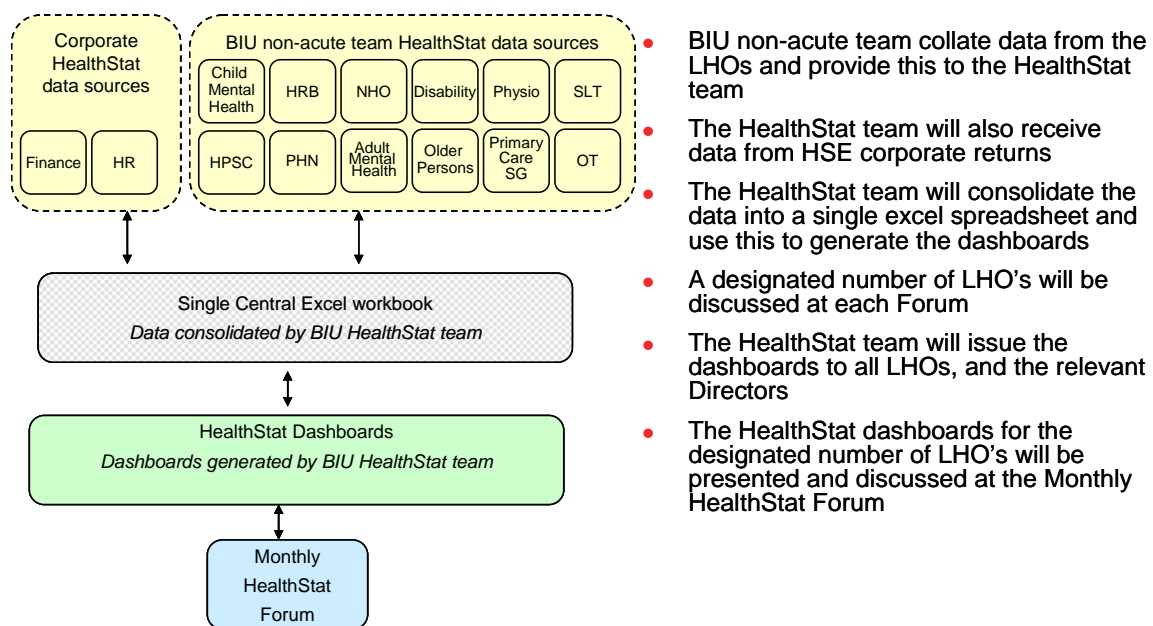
Corporate HealthStat data sources

Finance

HR

BIU non-acute team HealthStat data sources

Child Mental Health

HRB

NHO

Disability

Physio

SLT

HPSC

PHN

Adult Mental Health

Older Persons

Primary Care SG

OT

Single Central Excel workbook

*Data consolidated by BIU HealthStat team*

HealthStat Dashboards

*Dashboards generated by BIU HealthStat team*

Monthly HealthStat Forum

- BIU non-acute team collate data from the LHOs and provide this to the HealthStat team
- The HealthStat team will also receive data from HSE corporate returns
- The HealthStat team will consolidate the data into a single excel spreadsheet and use this to generate the dashboards
- A designated number of LHO's will be discussed at each Forum
- The HealthStat team will issue the dashboards to all LHOs, and the relevant Directors
- The HealthStat dashboards for the designated number of LHO's will be presented and discussed at the Monthly HealthStat Forum